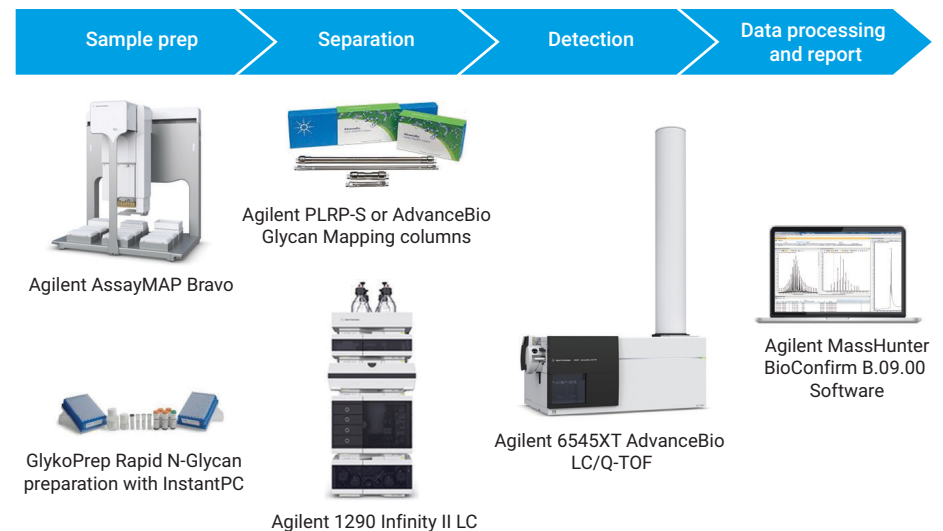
Sample prep

Separation

Detection

Data processing and report

Agilent AssayMAP Bravo

GlykoPrep Rapid N-Glycan preparation with InstantPC

Agilent PLRP-S or AdvanceBio Glycan Mapping columns

Agilent 1290 Infinity II LC

Agilent 6545XT AdvanceBio LC/Q-TOF

Agilent MassHunter BioConfirm B.09.00 Software